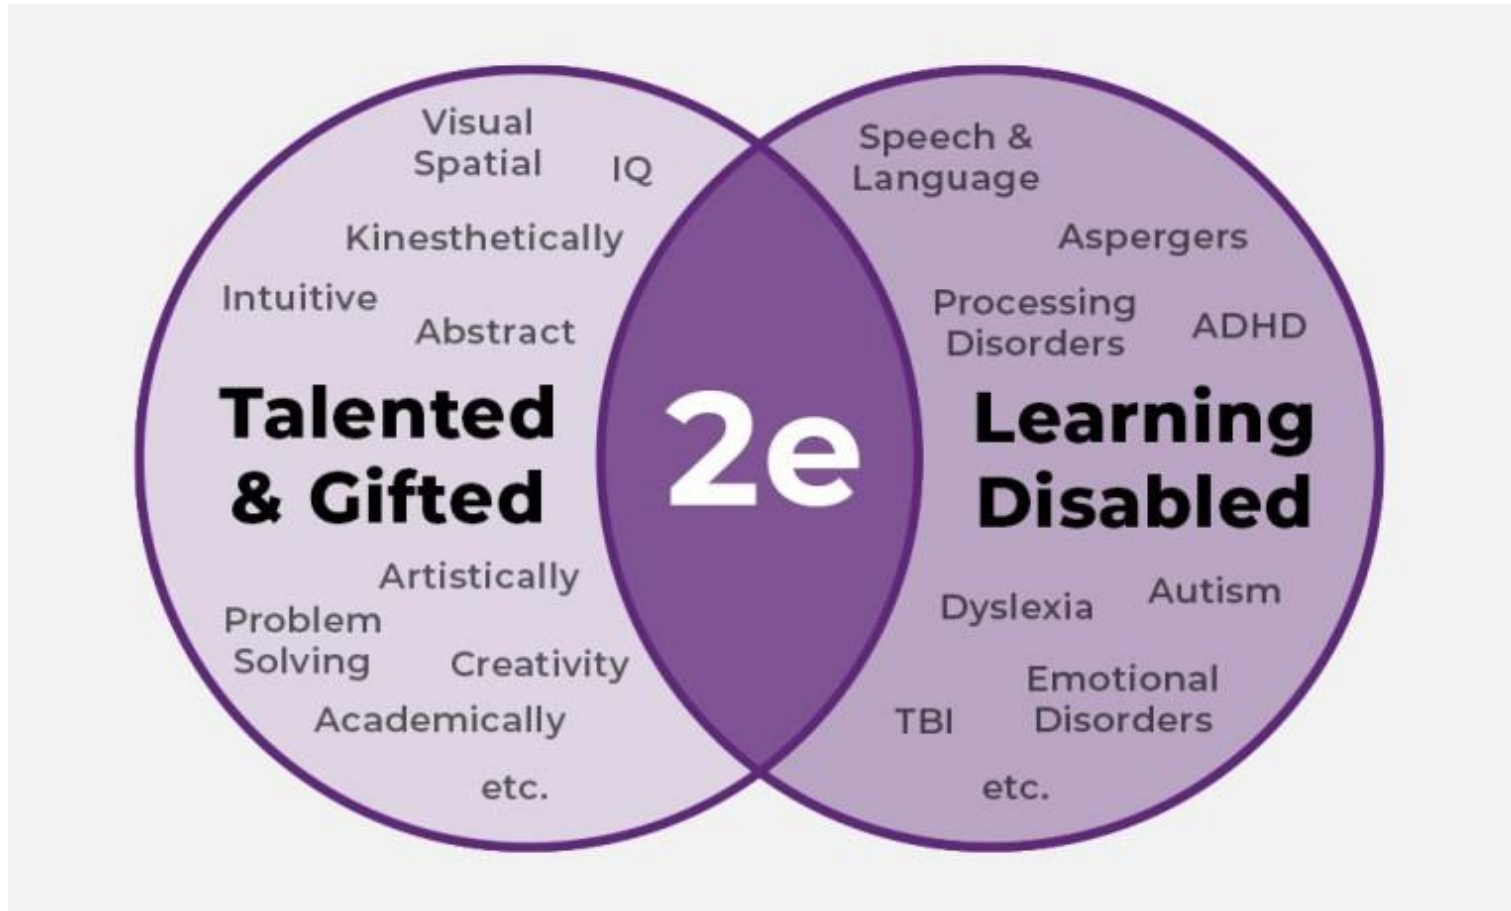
Visual Spatial

IQ

Kinesthetically

Intuitive

Abstract

Talented & Gifted

Artistically

Problem Solving

Creativity

Academically

etc.

2e

Speech & Language

Aspergers

Processing Disorders

ADHD

Learning Disabled

Dyslexia

Autism

Emotional Disorders

TBI

etc.